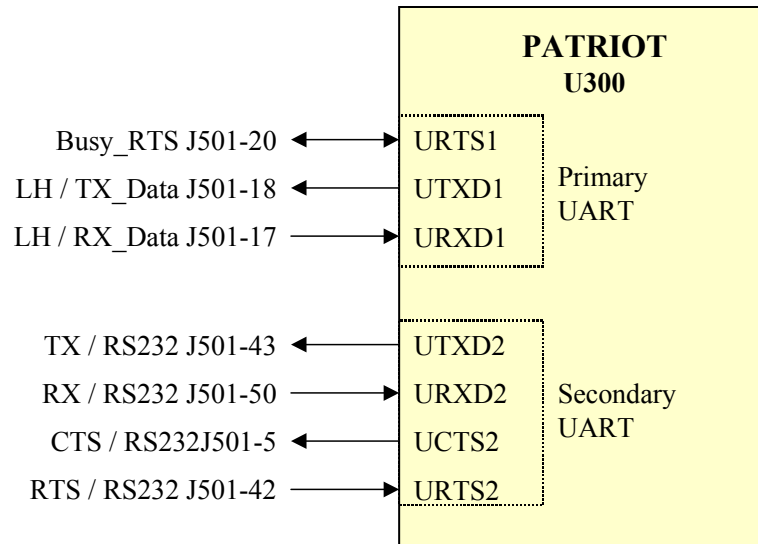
PATRIOT
U300

Busy_RTS J501-20
LH / TX_Data J501-18
LH / RX_Data J501-17

URTS1
UTXD1
URXD1

Primary UART

TX / RS232 J501-43
RX / RS232 J501-50
CTS / RS232J501-5
RTS / RS232 J501-42

UTXD2
URXD2
UCTS2
URTS2

Secondary UART